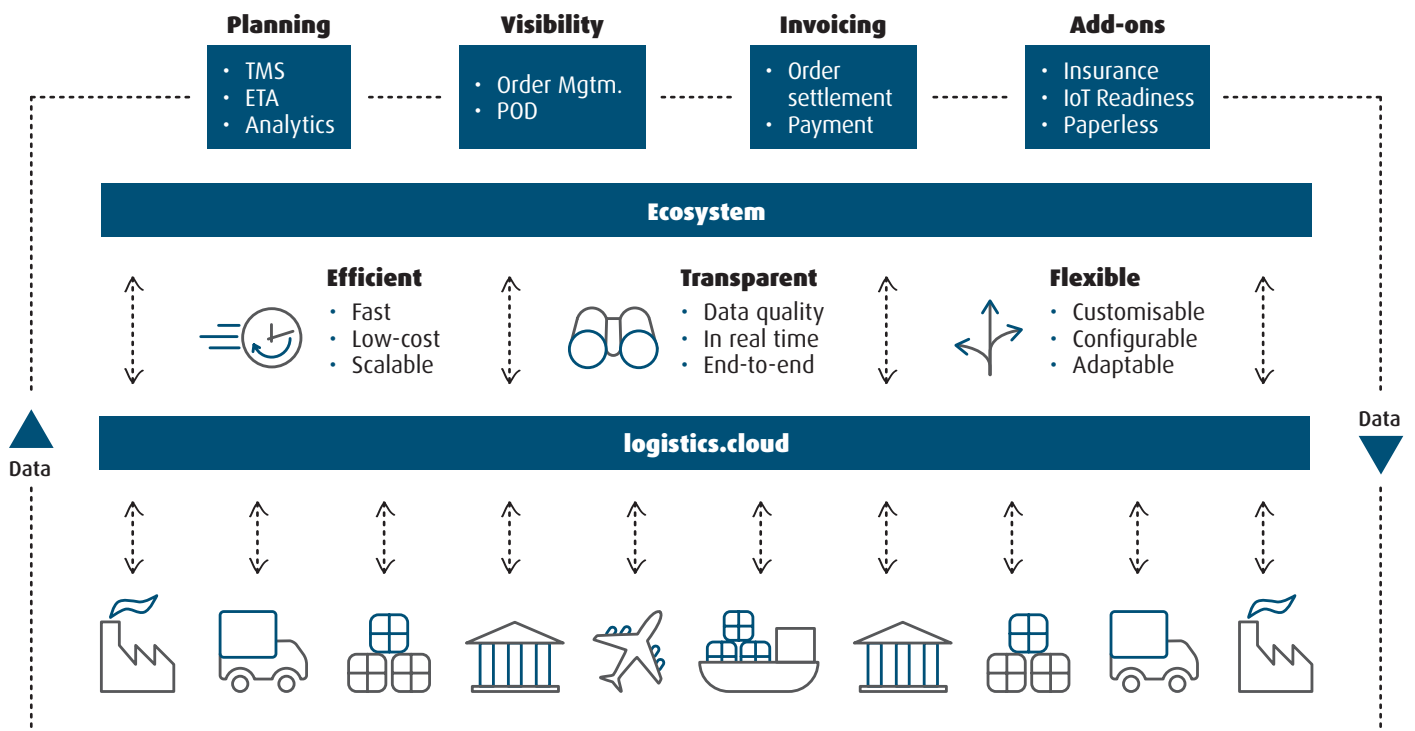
Planning
- TMS
- ETA
- Analytics

Visibility
- Order Mgtm.
- POD

Invoicing
- Order settlement
- Payment

Add-ons
- Insurance
- IoT Readiness
- Paperless

Ecosystem

Efficient
- Fast
- Low-cost
- Scalable

Transparent
- Data quality
- In real time
- End-to-end

Flexible
- Customisable
- Configurable
- Adaptable

Data

logistics.cloud

Data